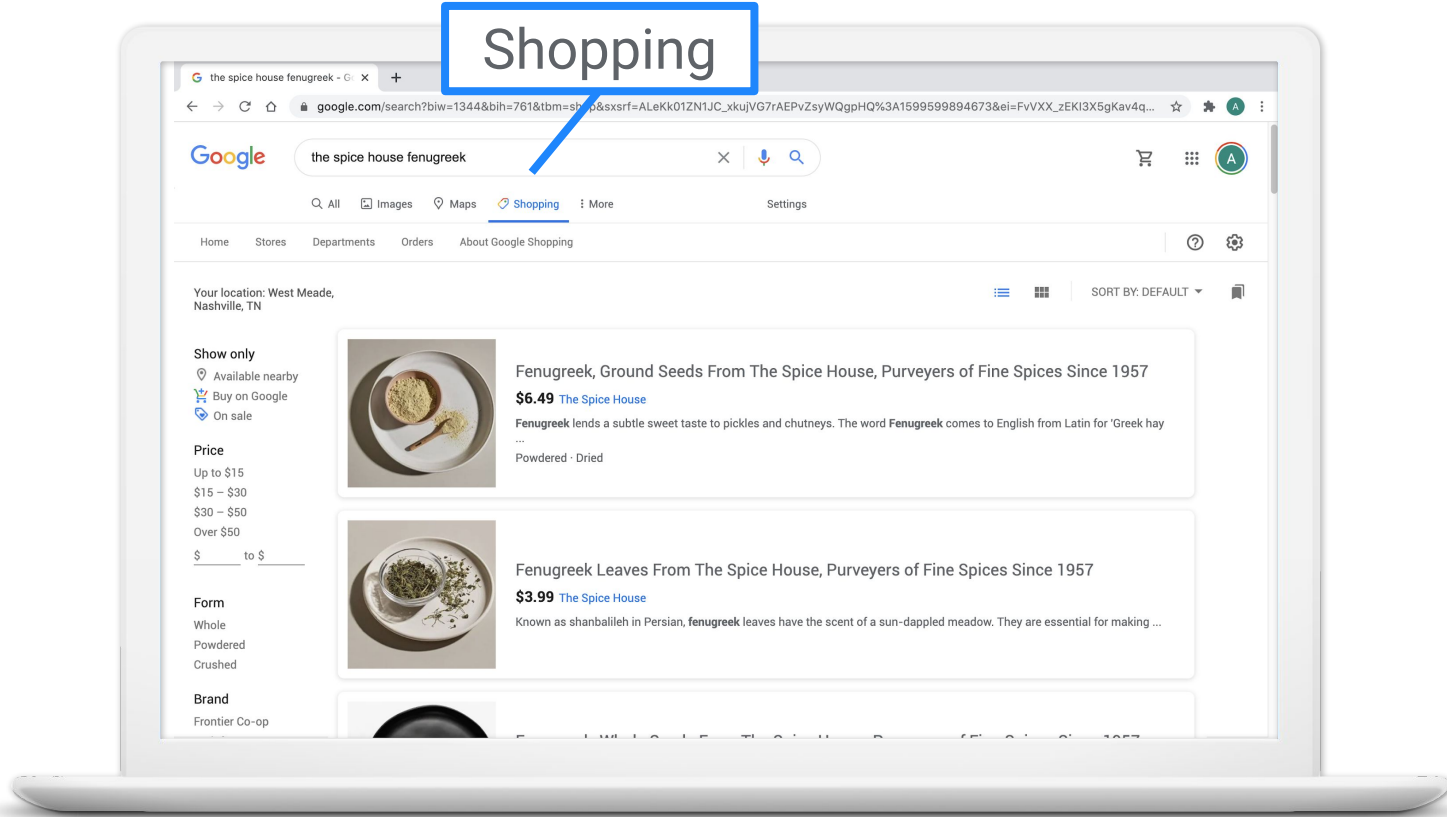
Shopping

the spice house fenugreek - G

google.com/search?biw=1344&bih=761&tbm=sh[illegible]p&sxsrf=ALeKk01ZN1JC_xkujVG7rAEPvZsyWQgpHQ%3A1599599894673&ei=FvVXX_zEKI3X5gKav4q...

Google

the spice house fenugreek

All Images Maps Shopping More Settings

Home Stores Departments Orders About Google Shopping

Your location: West Meade, Nashville, TN

SORT BY: DEFAULT

Show only
Available nearby
Buy on Google
On sale

Price
Up to $15
$15 – $30
$30 – $50
Over $50
$ to $

Form
Whole
Powdered
Crushed

Brand
Frontier Co-op

Fenugreek, Ground Seeds From The Spice House, Purveyors of Fine Spices Since 1957
$6.49 The Spice House
Fenugreek lends a subtle sweet taste to pickles and chutneys. The word Fenugreek comes to English from Latin for 'Greek hay ...
Powdered · Dried

Fenugreek Leaves From The Spice House, Purveyors of Fine Spices Since 1957
$3.99 The Spice House
Known as shanbalileh in Persian, fenugreek leaves have the scent of a sun-dappled meadow. They are essential for making ...

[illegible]